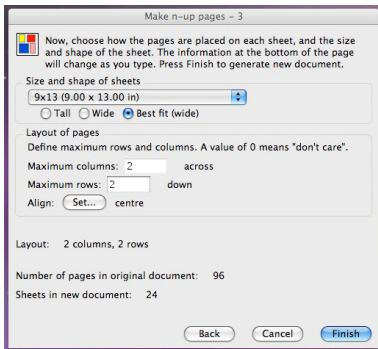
Make n-up pages - 3

Now, choose how the pages are placed on each sheet, and the size and shape of the sheet. The information at the bottom of the page will change as you type. Press Finish to generate new document.

Size and shape of sheets

9x13 (9.00 x 13.00 in)

Tall Wide Best fit (wide)

Layout of pages

Define maximum rows and columns. A value of 0 means "don't care".

Maximum columns: 2 across

Maximum rows: 2 down

Align: Set... centre

Layout: 2 columns, 2 rows

Number of pages in original document: 96

Sheets in new document: 24

Back Cancel Finish